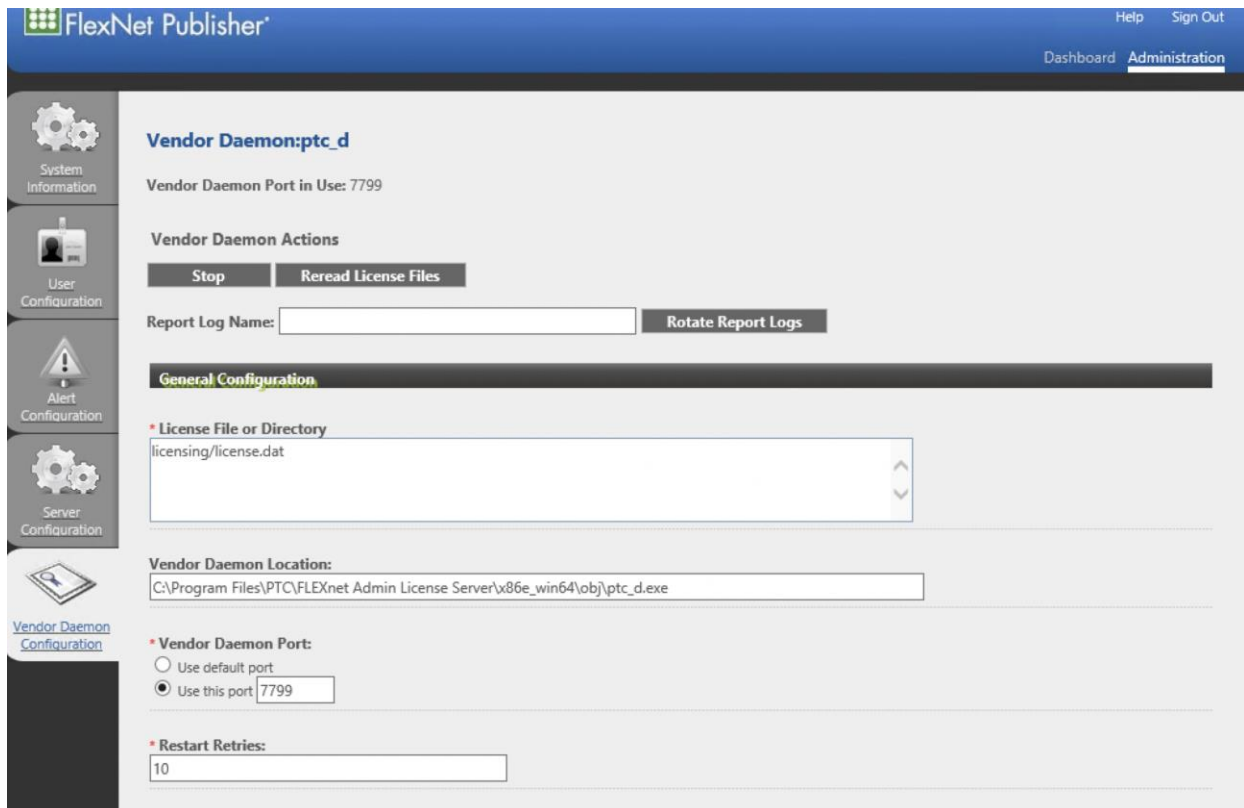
FlexNet Publisher

Help Sign Out

Dashboard Administration

System Information

User Configuration

Alert Configuration

Server Configuration

Vendor Daemon Configuration

Vendor Daemon:ptc_d

Vendor Daemon Port in Use: 7799

Vendor Daemon Actions

Stop Reread License Files

Report Log Name: Rotate Report Logs

General Configuration

* License File or Directory

licensing/license.dat

Vendor Daemon Location:

C:\Program Files\PTC\FLEXnet Admin License Server\x86e_win64\obj\ptc_d.exe

* Vendor Daemon Port:

Use default port

Use this port 7799

* Restart Retries:

10